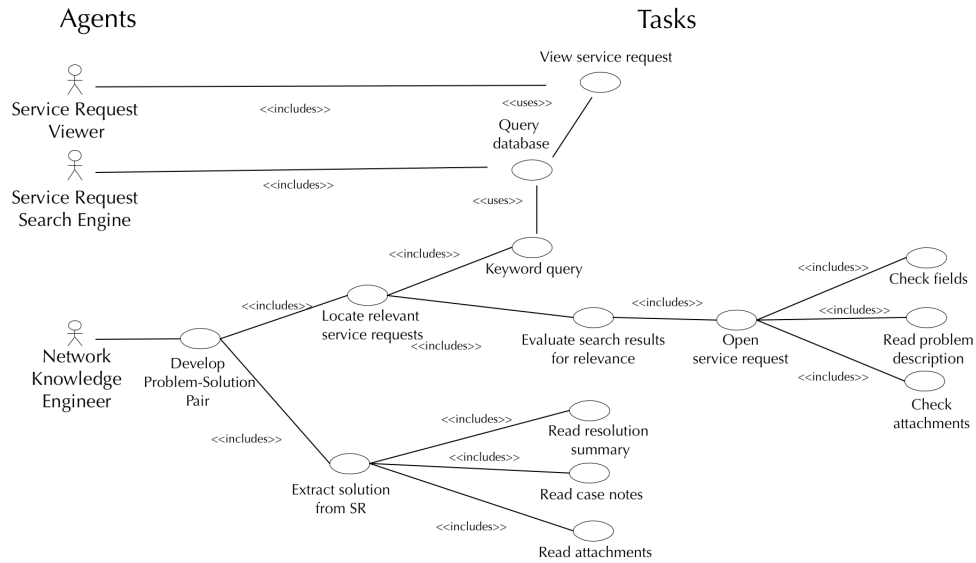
Agents

Tasks

View service request

Service Request Viewer

<<includes>>

<<uses>>

Query database

Service Request Search Engine

<<includes>>

<<uses>>

<<includes>>

Keyword query

<<includes>>

Check fields

<<includes>>

<<includes>>

<<includes>>

Network Knowledge Engineer

Locate relevant service requests

Evaluate search results for relevance

Open service request

Read problem description

<<includes>>

<<includes>>

Develop Problem-Solution Pair

Check attachments

<<includes>>

<<includes>>

Read resolution summary

<<includes>>

Extract solution from SR

Read case notes

<<includes>>

Read attachments